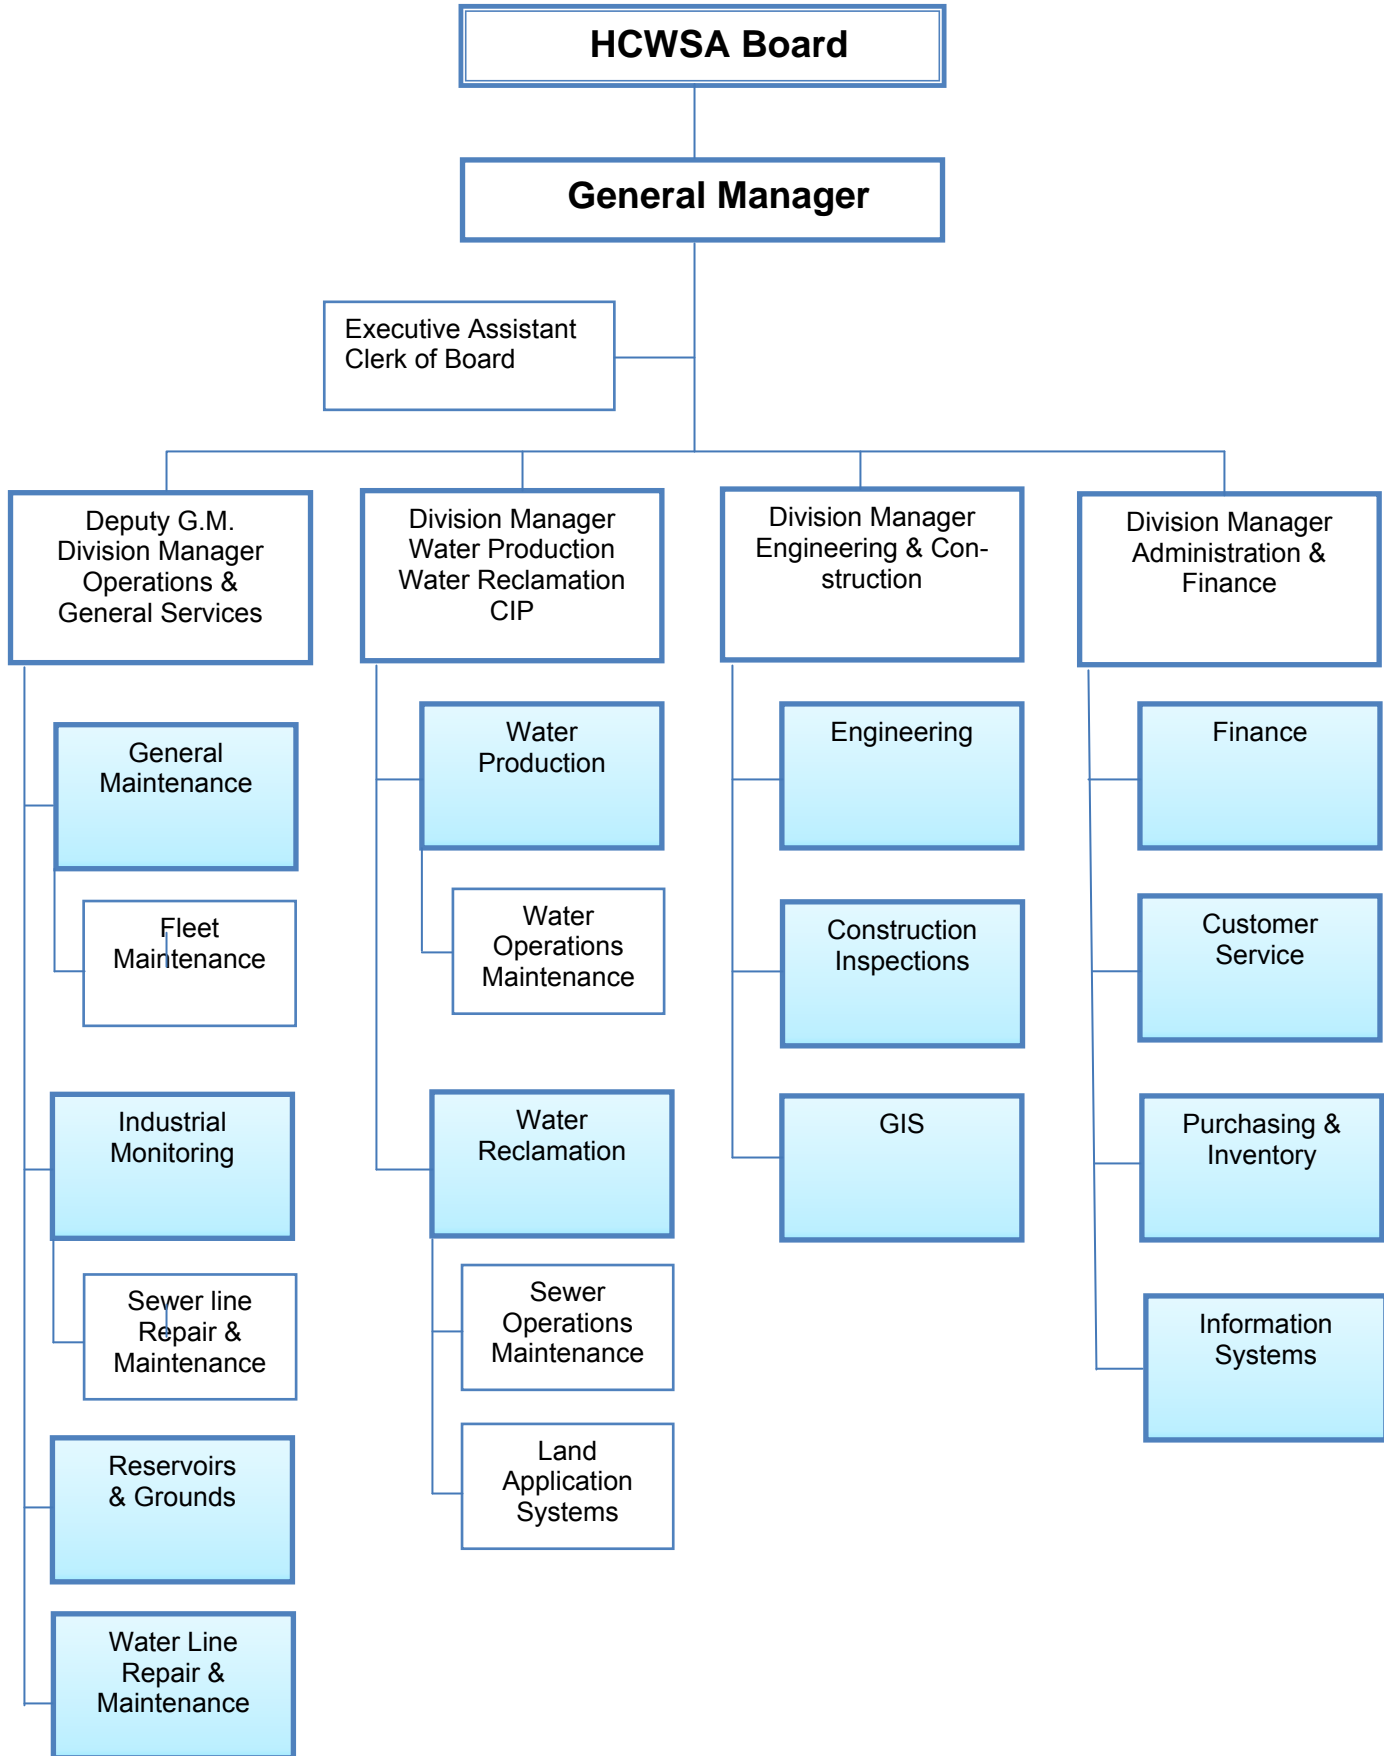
HCWSA Board

General Manager

Executive Assistant
Clerk of Board

Deputy G.M.
Division Manager
Operations &
General Services

General Maintenance

Fleet Maintenance

Industrial Monitoring

Sewer line Repair & Maintenance

Reservoirs & Grounds

Water Line Repair & Maintenance

Division Manager
Water Production
Water Reclamation
CIP

Water Production

Water Operations Maintenance

Water Reclamation

Sewer Operations Maintenance

Land Application Systems

Division Manager
Engineering & Construction

Engineering

Construction Inspections

GIS

Division Manager
Administration &
Finance

Finance

Customer Service

Purchasing & Inventory

Information Systems